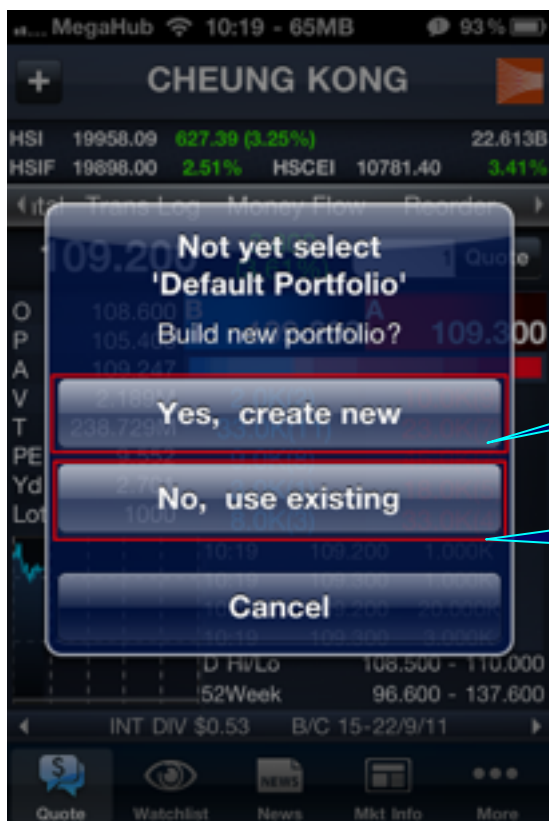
MegaHub 10:19 - 65MB 93%

+ CHEUNG KONG

HSI 19958.09 627.39 (3.25%) 22.613B
HSIF 19898.00 2.51% HSCEI 10781.40 3.41%

Total Trans Log Money Flow Reorder

109.200 Quote

O 108.600
P 105.400
A 109.247
V 2.169M
T 238.729M
PE 9.552
Yd 2.76%
Lot 1000

A 109.300

Not yet select 'Default Portfolio'
Build new portfolio?

Yes, create new

No, use existing

Cancel

10:19 109.200 1.000K
10:19 109.300 1.000K
10:19 109.200 20.000K
10:19 109.300 3.000K

D Hi/Lo 108.500 - 110.000
52Week 96.600 - 137.600

INT DIV $0.53 B/C 15-22/9/11

Quote Watchlist News Mkt Info More